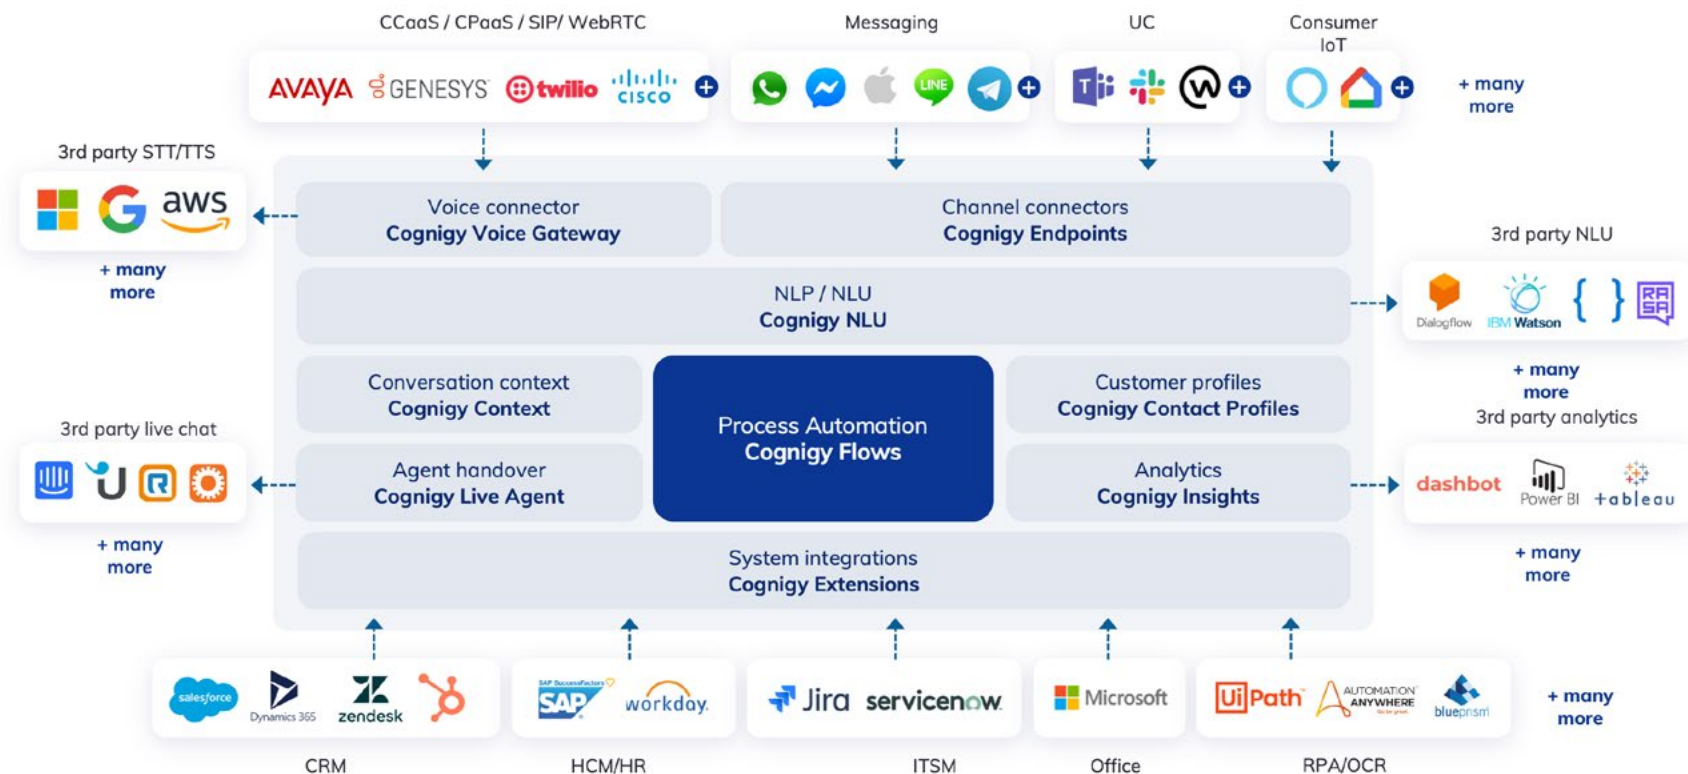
CCaaS / CPaaS / SIP/ WebRTC

AVAYA GENESYS twilio cisco

Messaging

LINE

UC

Consumer IoT

+ many more

3rd party STT/TTS

aws

+ many more

Voice connector
Cognigy Voice Gateway

Channel connectors
Cognigy Endpoints

3rd party NLU

Dialogflow IBM Watson { }

+ many more

NLP / NLU
Cognigy NLU

Conversation context
Cognigy Context

Process Automation
Cognigy Flows

Customer profiles
Cognigy Contact Profiles

3rd party analytics

dashbot Power BI +ableau

+ many more

3rd party live chat

+ many more

Agent handover
Cognigy Live Agent

Analytics
Cognigy Insights

System integrations
Cognigy Extensions

salesforce Dynamics 365 zendesk

SAP workday.

Jira servicenow.

Microsoft

UiPath AUTOMATION ANYWHERE blueprism

+ many more

CRM

HCM/HR

ITSM

Office

RPA/OCR